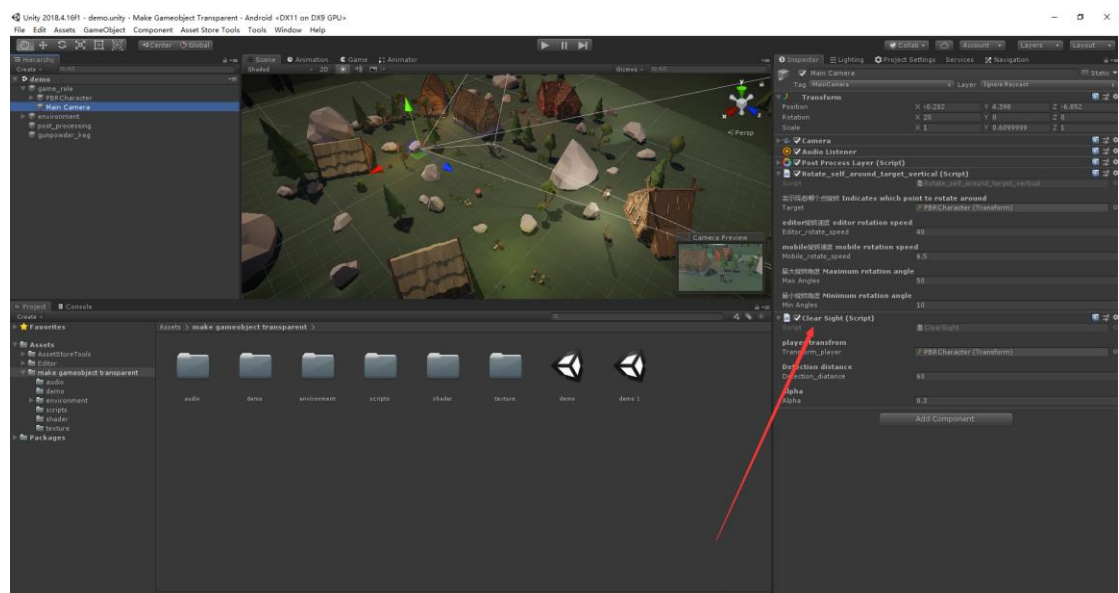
Unity 2018.4.16f1 - demo.unity - Make Gameobject Transparent - Android <DX11 on DX9 GPU>
File Edit Assets GameObject Component Asset Store Tools Tools Window Help

Center Global

Collab Account Layers Layout

Hierarchy
Create
demo
game_role
PBRCharacter
Main Camera
environment
post_processing
gunpowder_keg

Scene Animation Game Animator
Shaded 2D
Gizmos
< Persp
Camera Preview

Inspector Lighting Project Settings Services Navigation
Main Camera Static
Tag MainCamera Layer Ignore Raycast
Transform
Position X -0.282 Y 4.398 Z -6.852
Rotation X 20 Y 0 Z 0
Scale X 1 Y 0.6099999 Z 1
Camera
Audio Listener
Post Process Layer (Script)
Rotate_self_around_target_vertical (Script)
Script Rotate_self_around_target_vertical
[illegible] Indicates which point to rotate around
Target PBRCharacter (Transform)
editor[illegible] editor rotation speed
Editor_rotate_speed 40
mobile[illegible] mobile rotation speed
Mobile_rotate_speed 6.5
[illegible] Maximum rotation angle
Max Angles 50
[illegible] Minimum rotation angle
Min Angles 10
Clear Sight (Script)
Script ClearSight
player transfrom
Transform_player PBRCharacter (Transform)
Detection distance
Detection_distance 60
alpha
Alpha 0.3
Add Component

Project Console
Create
Favorites
Assets > make gameobject transparent >
Assets
AssetStoreTools
Editor
make gameobject transparent
audio
demo
environment
scripts
shader
texture
Packages

audio demo environment scripts shader texture demo demo 1